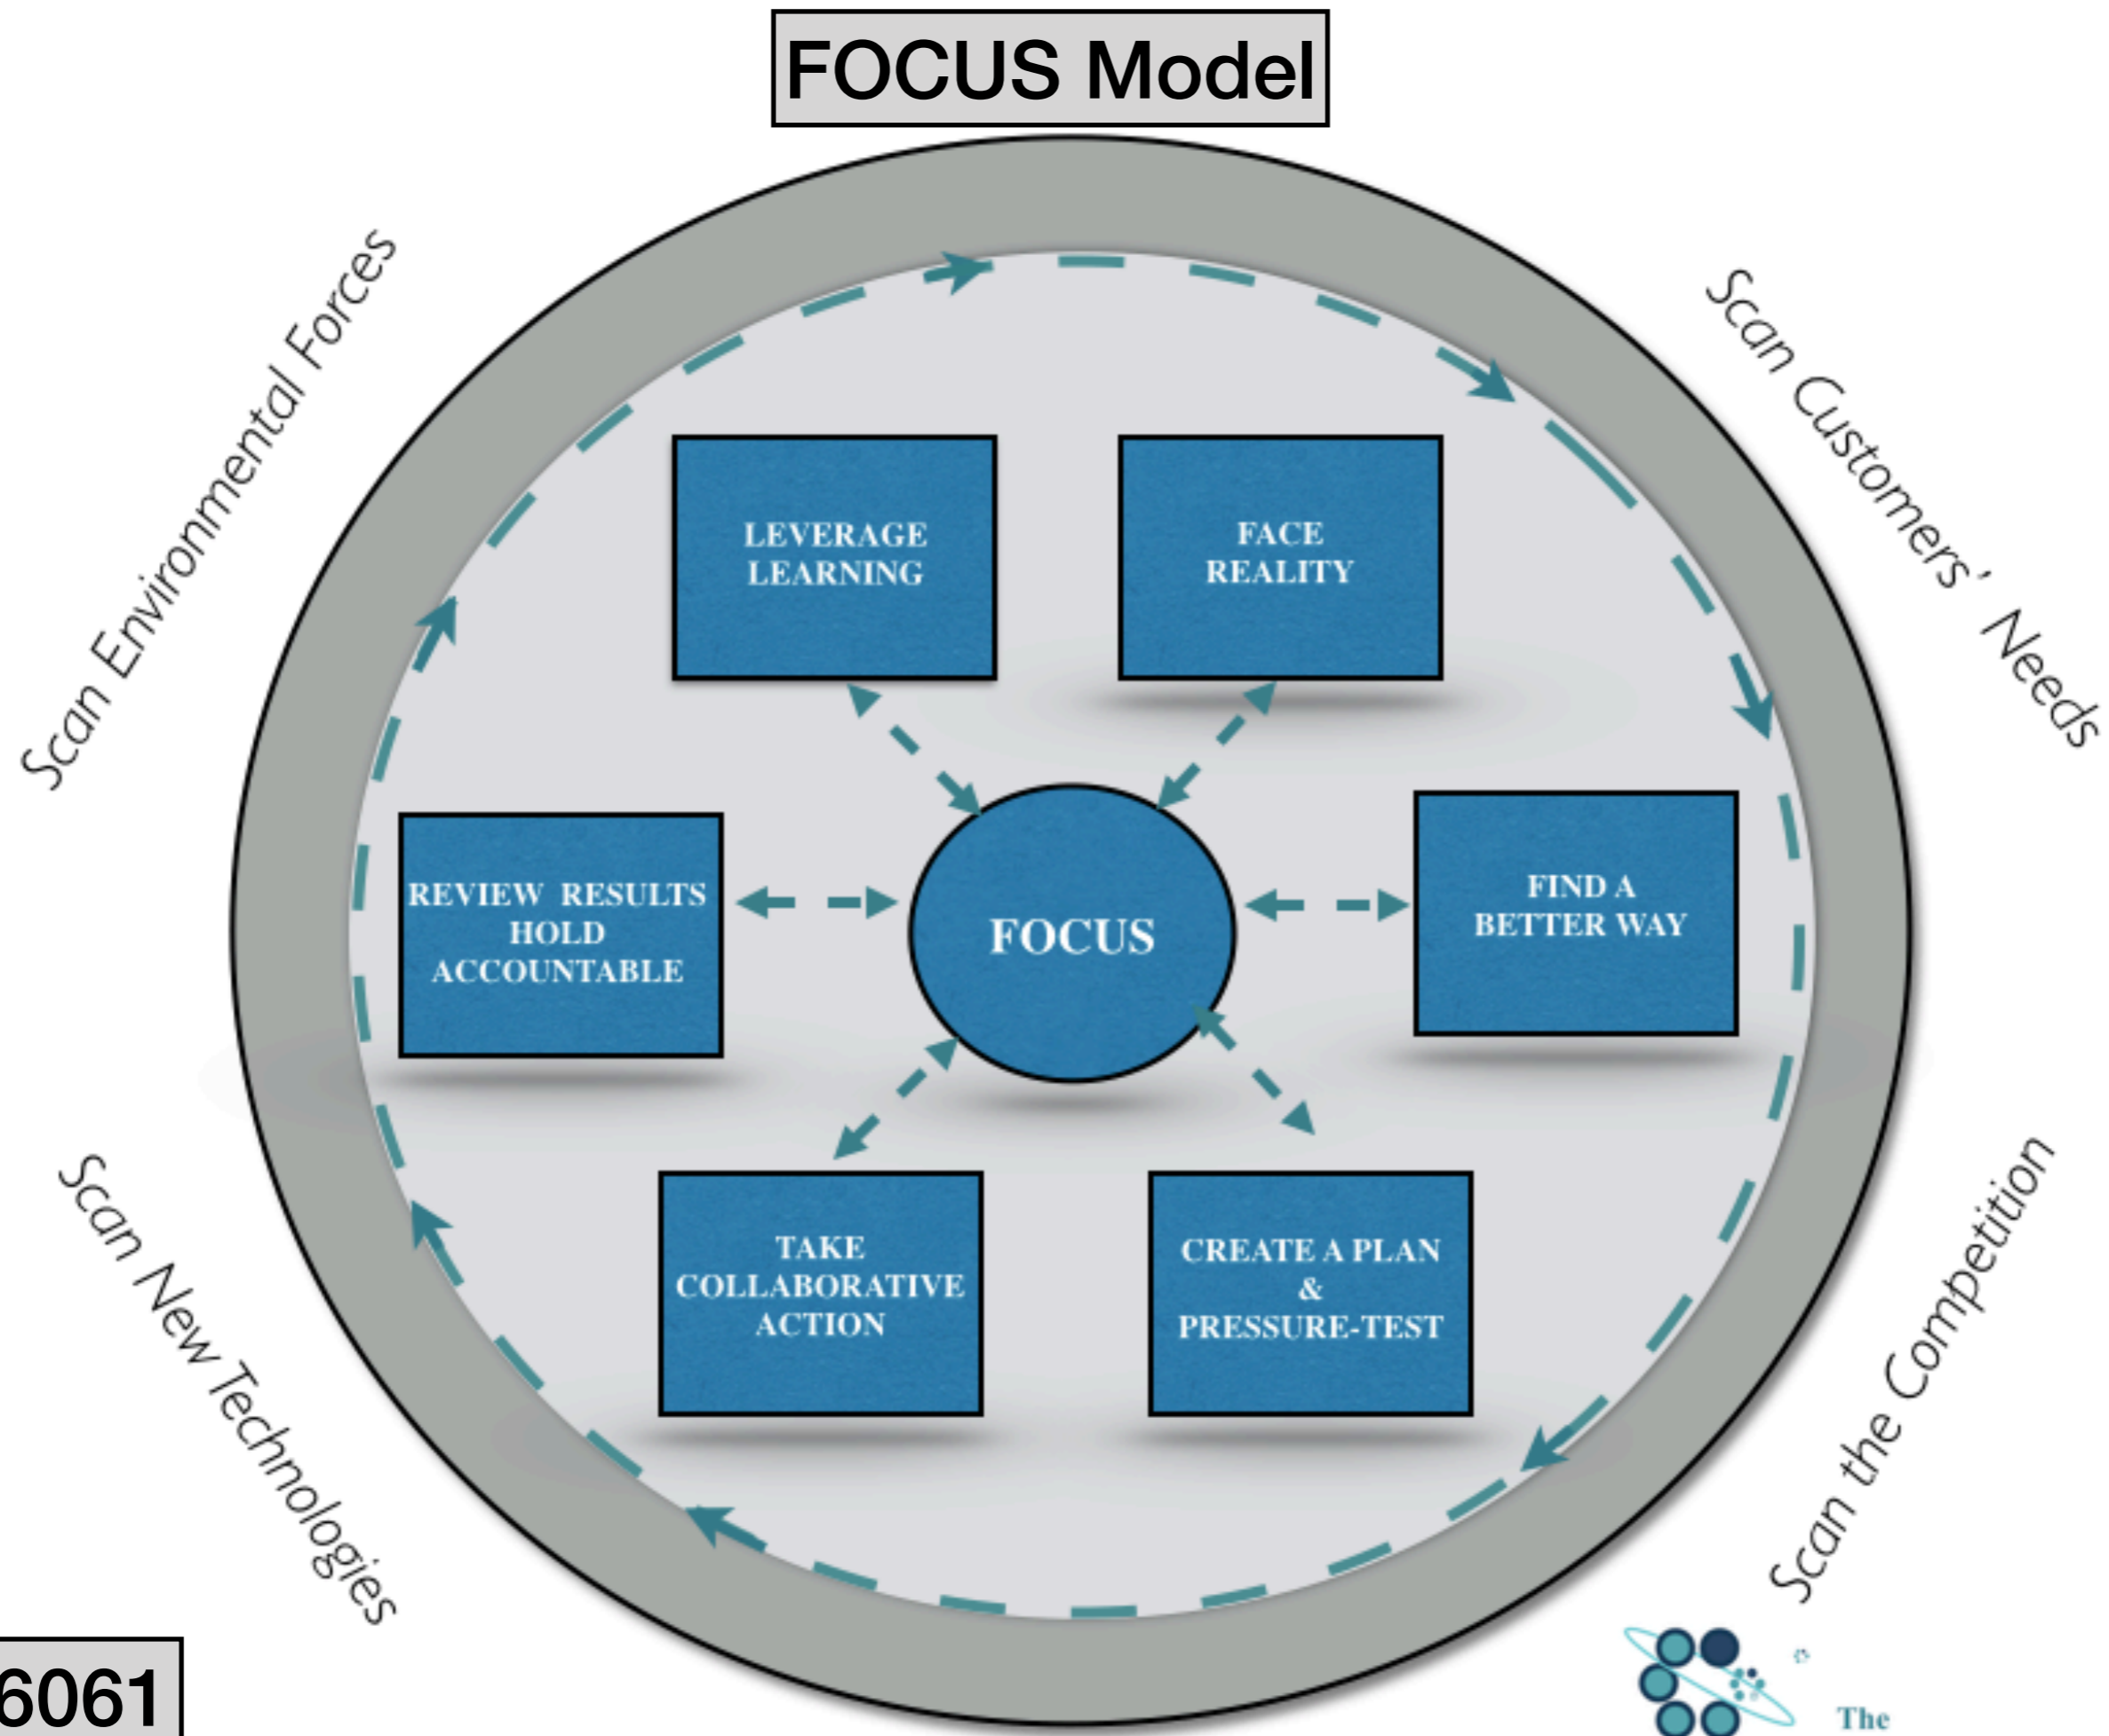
FOCUS Model

Scan Environmental Forces

Scan Customers' Needs

LEVERAGE LEARNING

FACE REALITY

REVIEW RESULTS HOLD ACCOUNTABLE

FOCUS

FIND A BETTER WAY

TAKE COLLABORATIVE ACTION

CREATE A PLAN & PRESSURE-TEST

Scan New Technologies

Scan the Competition

6061

The